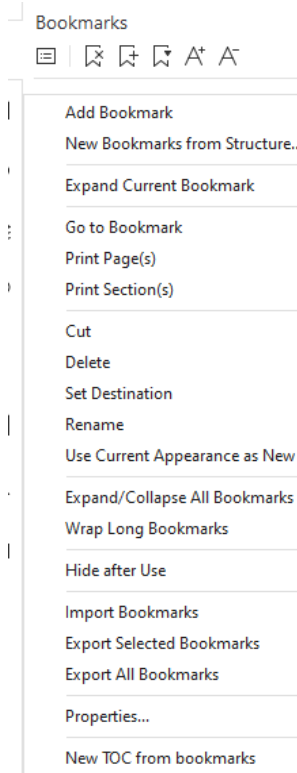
Bookmarks

Add Bookmark
New Bookmarks from Structure...

Expand Current Bookmark

Go to Bookmark
Print Page(s)
Print Section(s)

Cut
Delete
Set Destination
Rename
Use Current Appearance as New

Expand/Collapse All Bookmarks
Wrap Long Bookmarks

Hide after Use

Import Bookmarks
Export Selected Bookmarks
Export All Bookmarks

Properties...

New TOC from bookmarks